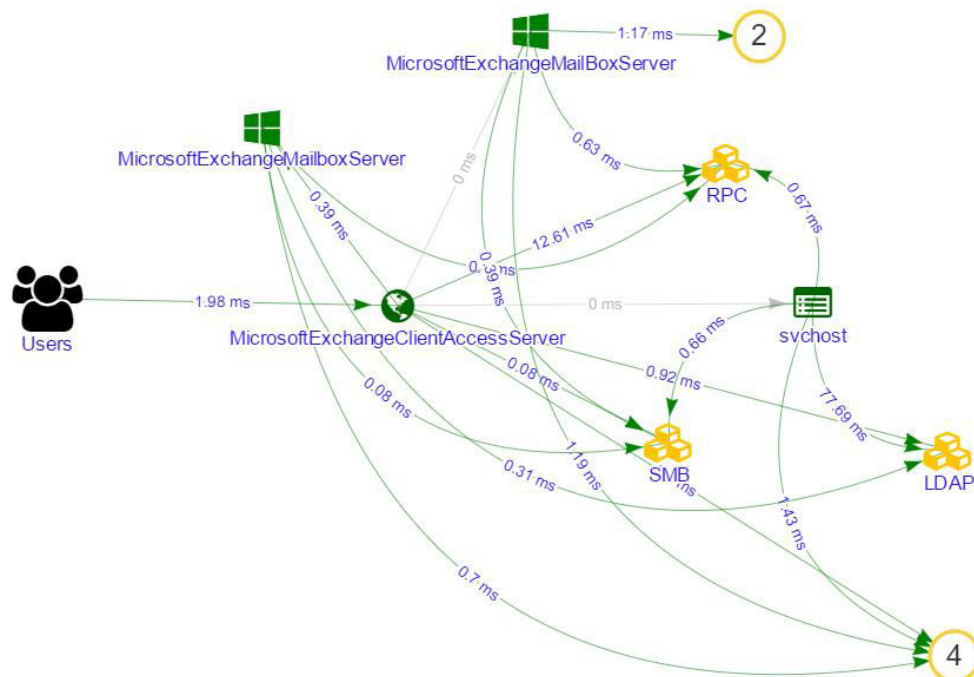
MicrosoftExchangeMailBoxServer

1:17 ms

2

MicrosoftExchangeMailboxServer

0 ms

0.63 ms

RPC

0.67 ms

0.39 ms

12.61 ms

0.39 ms

0.39 ms

Users

1.98 ms

MicrosoftExchangeClientAccessServer

0 ms

svchost

0.66 ms

0.08 ms

0.92 ms

0.08 ms

77.69 ms

SMB

LDAP

1.19 ms

0.31 ms

ms

1.43 ms

0.7 ms

4